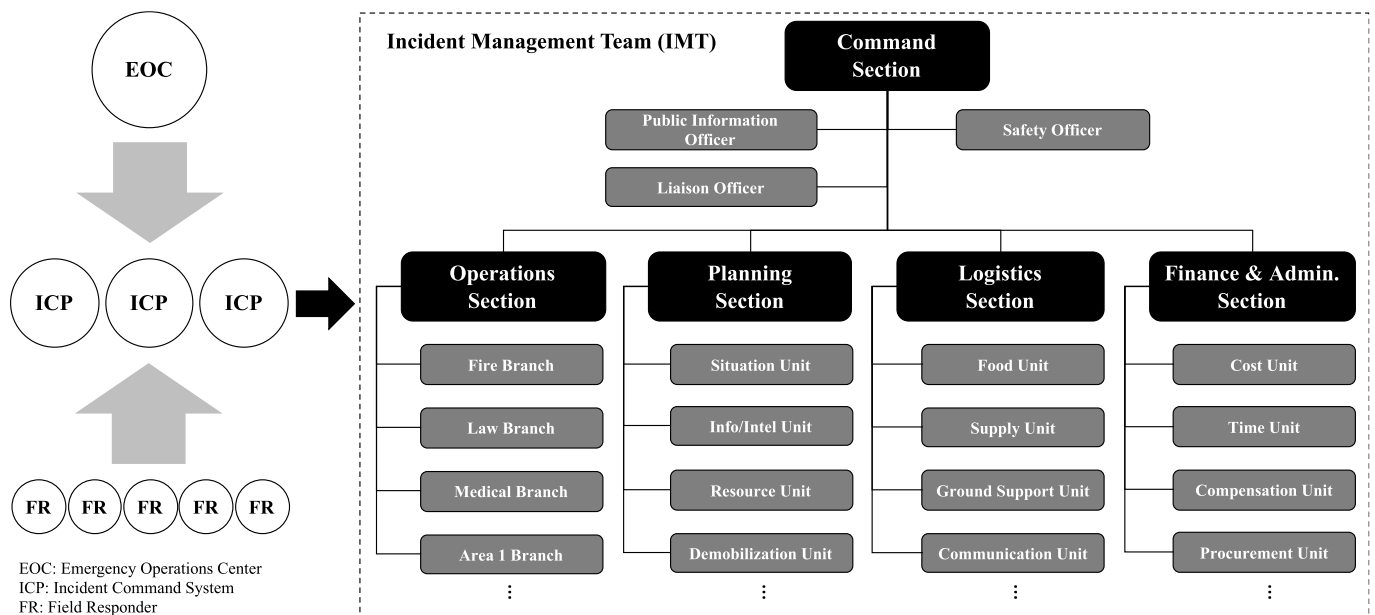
EOC

ICP ICP ICP

FR FR FR FR FR

EOC: Emergency Operations Center
ICP: Incident Command System
FR: Field Responder

Incident Management Team (IMT)

Command Section

Public Information Officer

Safety Officer

Liaison Officer

Operations Section

Fire Branch

Law Branch

Medical Branch

Area 1 Branch

⋮

Planning Section

Situation Unit

Info/Intel Unit

Resource Unit

Demobilization Unit

⋮

Logistics Section

Food Unit

Supply Unit

Ground Support Unit

Communication Unit

⋮

Finance & Admin. Section

Cost Unit

Time Unit

Compensation Unit

Procurement Unit

⋮